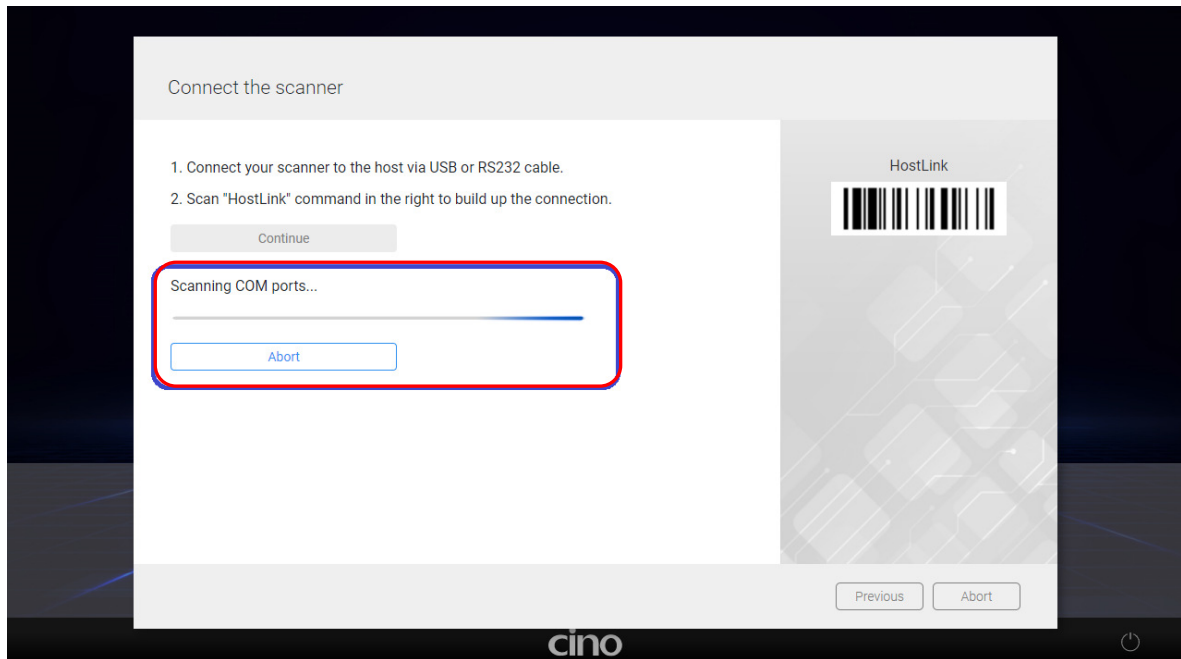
Connect the scanner

1. Connect your scanner to the host via USB or RS232 cable.

2. Scan "HostLink" command in the right to build up the connection.

Continue

Scanning COM ports...

Abort

HostLink

Previous

Abort

cino